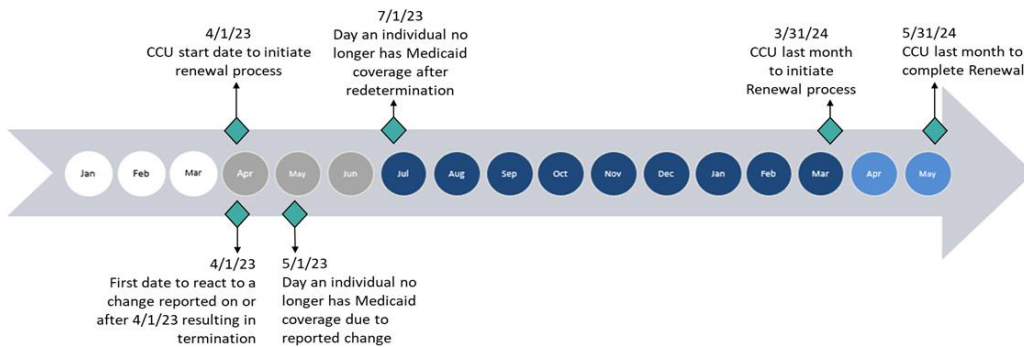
4/1/23
CCU start date to initiate renewal process

7/1/23
Day an individual no longer has Medicaid coverage after redetermination

3/31/24
CCU last month to initiate Renewal process

5/31/24
CCU last month to complete Renewal

Jan
Feb
Mar
Apr
May
Jun
Jul
Aug
Sep
Oct
Nov
Dec
Jan
Feb
Mar
Apr
May

4/1/23
First date to react to a change reported on or after 4/1/23 resulting in termination

5/1/23
Day an individual no longer has Medicaid coverage due to reported change